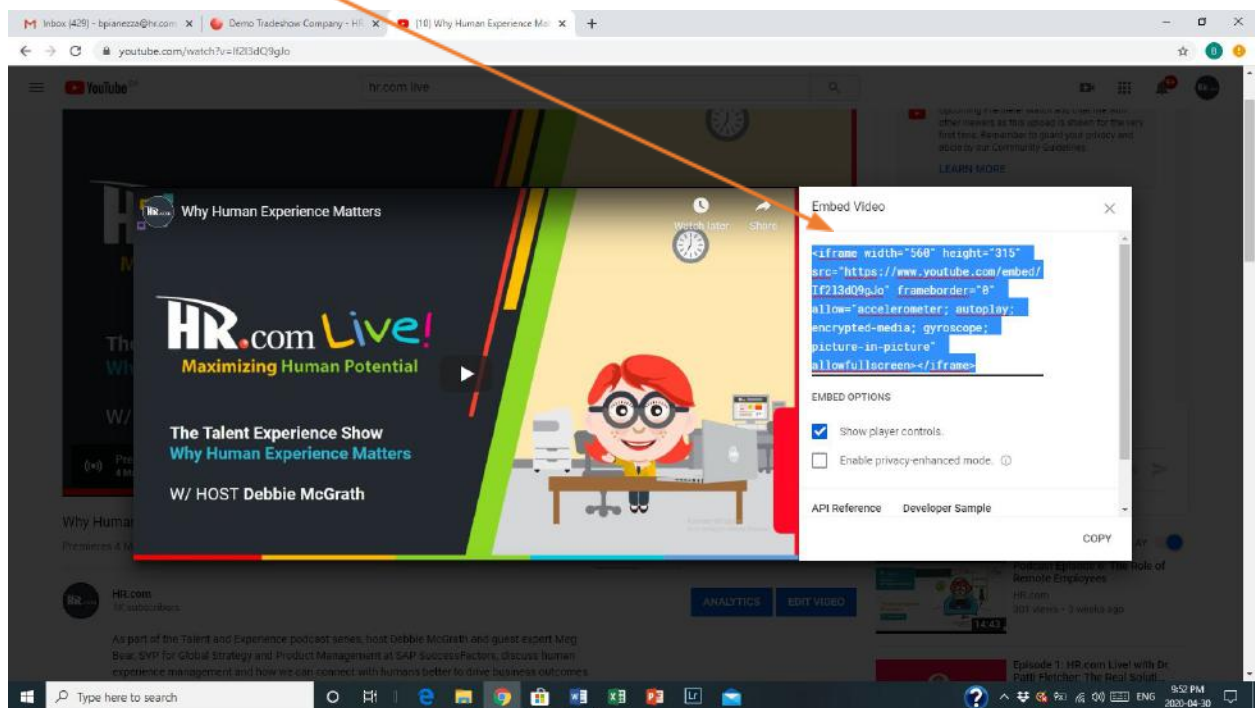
Inbox (429) - bpianezza@hr.com | Demo Tradeshow Company - HR | (10) Why Human Experience Ma | +

youtube.com/watch?v=If2I3dQ9gJo

YouTube

hr.com live

LEARN MORE

Why Human Experience Matters

Watch later

Share

HR.com Live!

Maximizing Human Potential

The Talent Experience Show

Why Human Experience Matters

W/ HOST Debbie McGrath

Embed Video

<iframe width="560" height="315" src="https://www.youtube.com/embed/If2I3dQ9gJo" frameborder="0" allow="accelerometer; autoplay; encrypted-media; gyroscope; picture-in-picture" allowfullscreen></iframe>

EMBED OPTIONS

Show player controls.

Enable privacy-enhanced mode.

API Reference

Developer Sample

COPY

Why Human

HR.com

ANALYTICS

EDIT VIDEO

As part of the Talent and Experience podcast series, host Debbie McGrath and guest expert Meg Bear, SVP for Global Strategy and Product Management at SAP SuccessFactors, discuss human experience management and how we can connect with humans better to drive business outcomes

Podcast Episode 4: The Role of Remote Employees

HR.com

301 views • 3 weeks ago

14:43

Episode 1: HR.com Live! with Dr. Patti Fletcher: The Real Soluti...

Type here to search

ENG

9:52 PM

2020-04-30